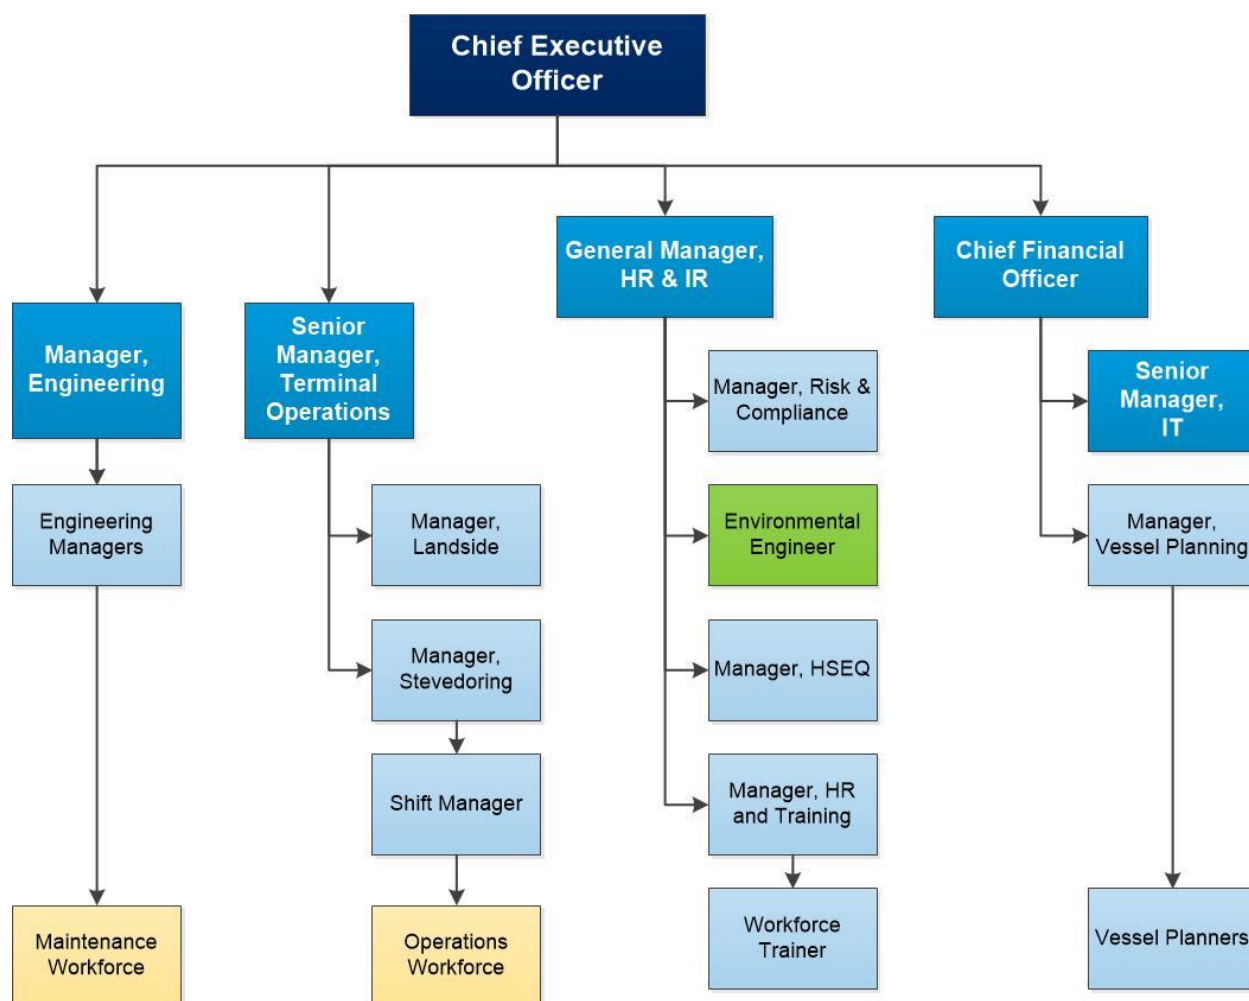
Chief Executive Officer

Manager, Engineering

Engineering Managers

Maintenance Workforce

Senior Manager, Terminal Operations

Manager, Landside

Manager, Stevedoring

Shift Manager

Operations Workforce

General Manager, HR & IR

Manager, Risk & Compliance

Environmental Engineer

Manager, HSEQ

Manager, HR and Training

Workforce Trainer

Chief Financial Officer

Senior Manager, IT

Manager, Vessel Planning

Vessel Planners